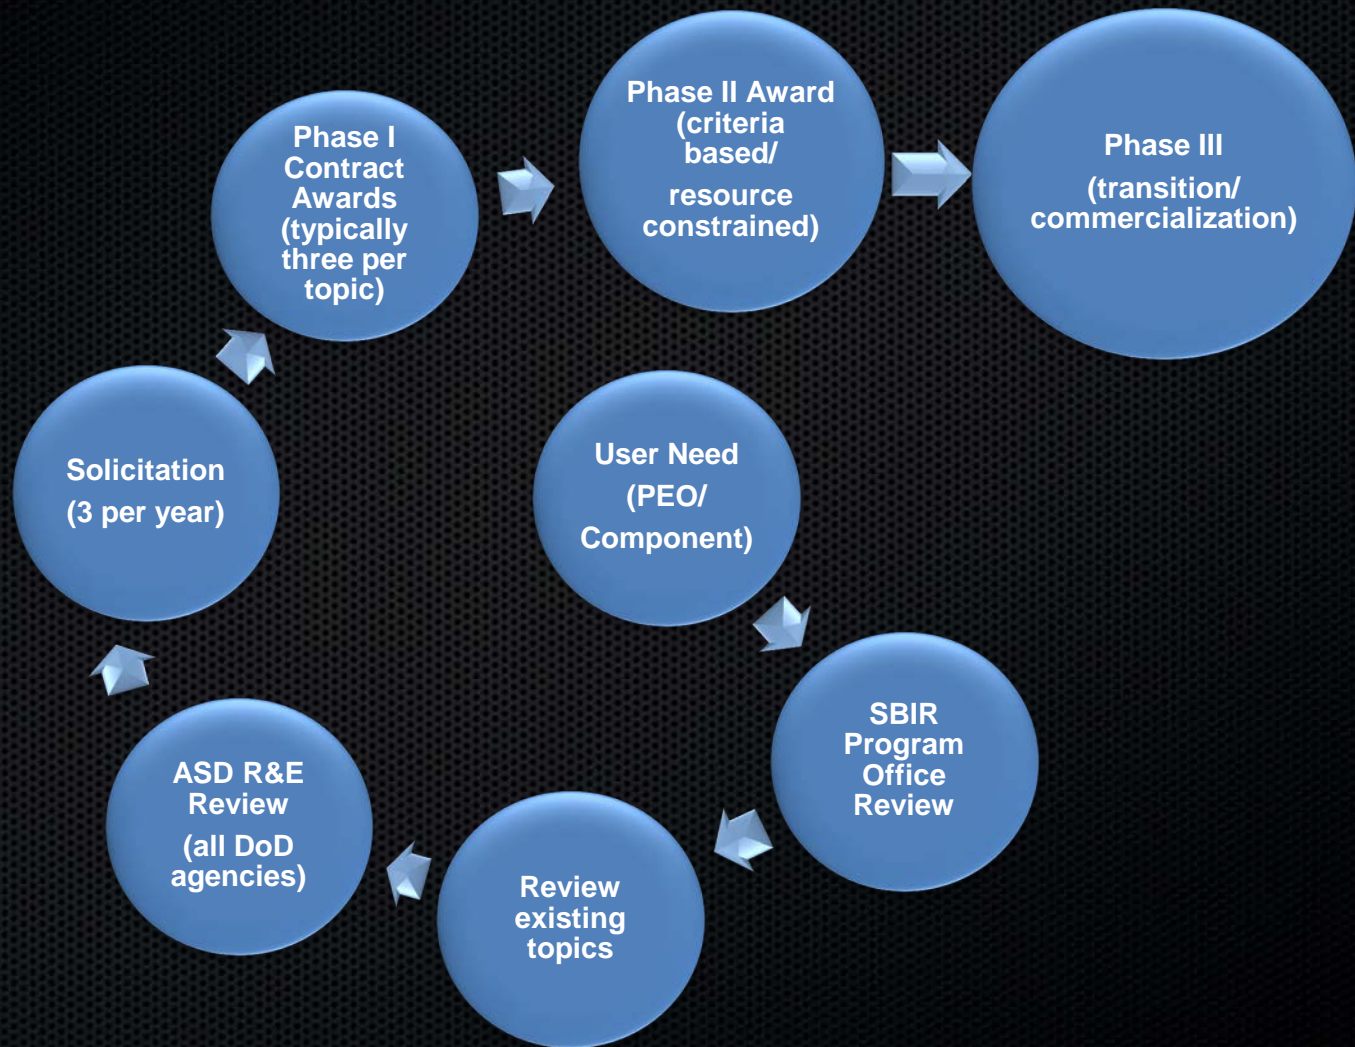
User Need
(PEO/
Component)

SBIR
Program
Office
Review

Review
existing
topics

ASD R&E
Review
(all DoD
agencies)

Solicitation
(3 per year)

Phase I
Contract
Awards
(typically
three per
topic)

Phase II Award
(criteria
based/
resource
constrained)

Phase III
(transition/
commercialization)